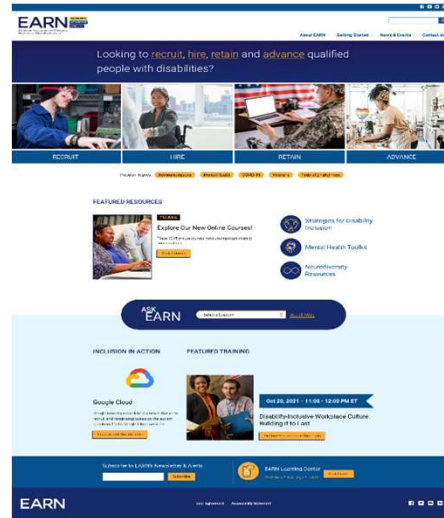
EARN

About EARN Getting Started News & Events Contact Us

Looking to recruit, hire, retain and advance qualified people with disabilities?

RECRUIT

HIRE

RETAIN

ADVANCE

Popular Topics: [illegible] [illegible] COVID-19 Veterans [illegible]

FEATURED RESOURCES

TRAINING

Explore Our New Online Courses!

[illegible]

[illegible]

Strategies for Disability Inclusion

Mental Health Toolkit

Neurodiversity Resources

ASK EARN

Select a Subject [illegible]

INCLUSION IN ACTION

Google Cloud

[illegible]

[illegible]

FEATURED TRAINING

Oct 20, 2021 · 11:00 - 12:00 PM ET

Disability-Inclusive Workplace Culture: Building It to Last

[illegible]

Subscribe to EARN's Newsletter & Alerts

Subscribe

EARN Learning Center

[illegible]

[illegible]

EARN

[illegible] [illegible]